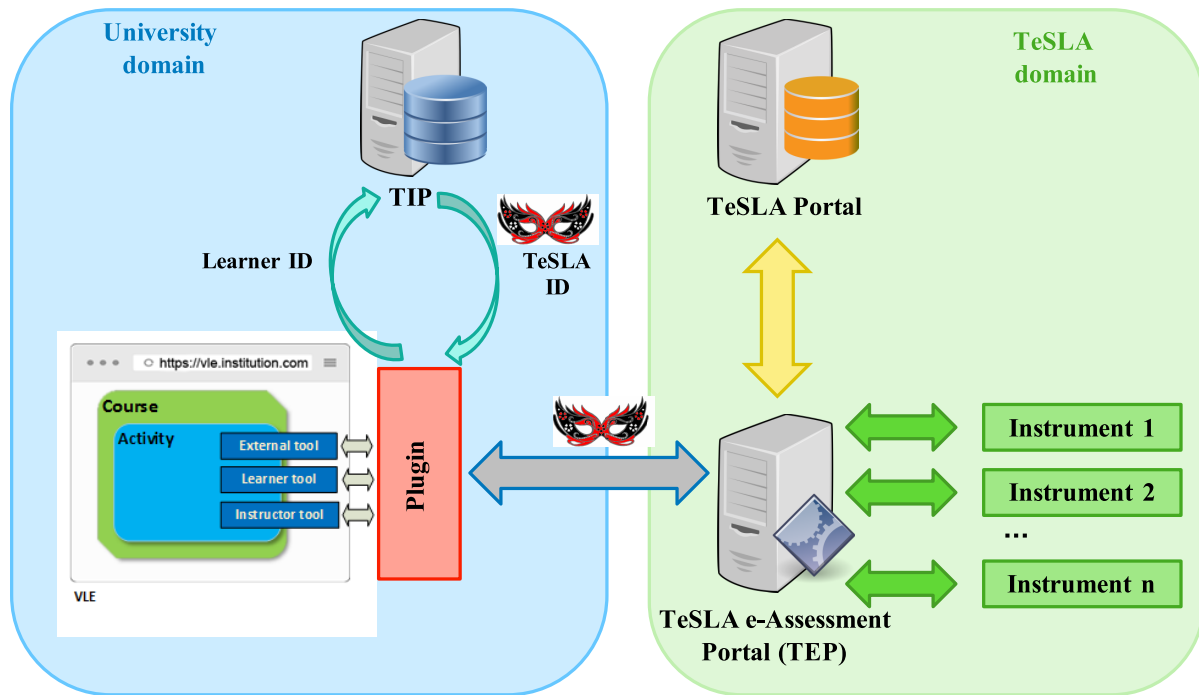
University domain

TIP

Learner ID

TeSLA ID

https://vle.institution.com

Course

Activity

External tool

Learner tool

Instructor tool

VLE

Plugin

TeSLA domain

TeSLA Portal

Instrument 1

Instrument 2

...

Instrument n

TeSLA e-Assessment Portal (TEP)